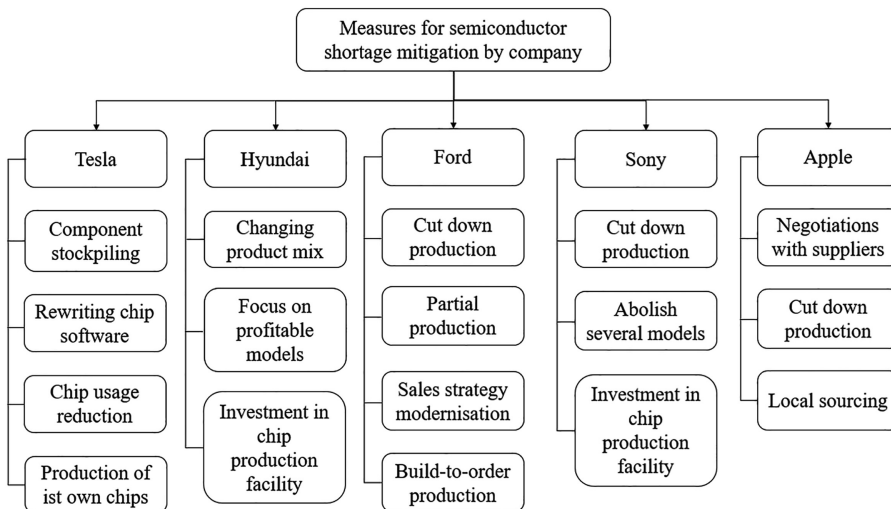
Measures for semiconductor shortage mitigation by company

Tesla

Component stockpiling

Rewriting chip software

Chip usage reduction

Production of ist own chips

Hyundai

Changing product mix

Focus on profitable models

Investment in chip production facility

Ford

Cut down production

Partial production

Sales strategy modernisation

Build-to-order production

Sony

Cut down production

Abolish several models

Investment in chip production facility

Apple

Negotiations with suppliers

Cut down production

Local sourcing